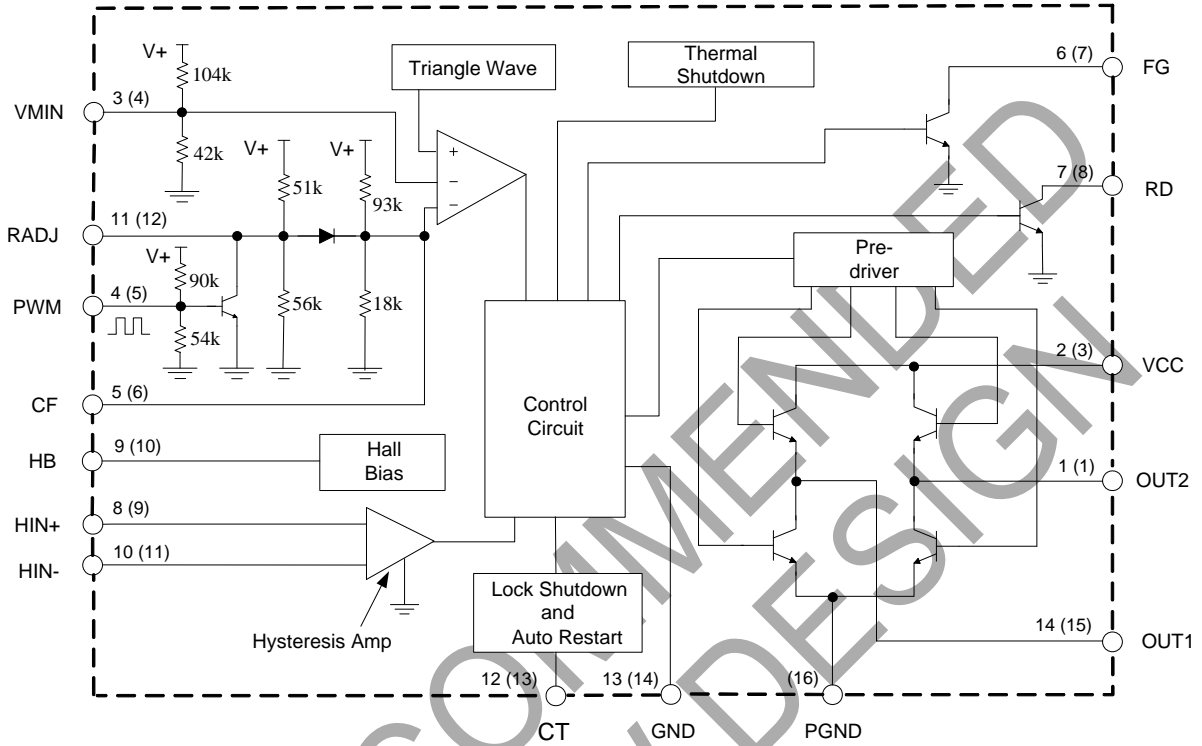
V+
104k
Triangle Wave
Thermal Shutdown
6 (7)
FG
VMIN
3 (4)
42k
V+
V+
+
−
−
51k
93k
7 (8)
RD
RADJ
11 (12)
V+
Pre-driver
90k
PWM
4 (5)
56k
18k
54k
2 (3)
VCC
CF
5 (6)
Control Circuit
HB
9 (10)
Hall Bias
1 (1)
OUT2
HIN+
8 (9)
HIN-
10 (11)
Hysteresis Amp
Lock Shutdown and Auto Restart
14 (15)
OUT1
12 (13)
13 (14)
(16)
CT
GND
PGND
NOT RECOMMENDED FOR NEW DESIGN